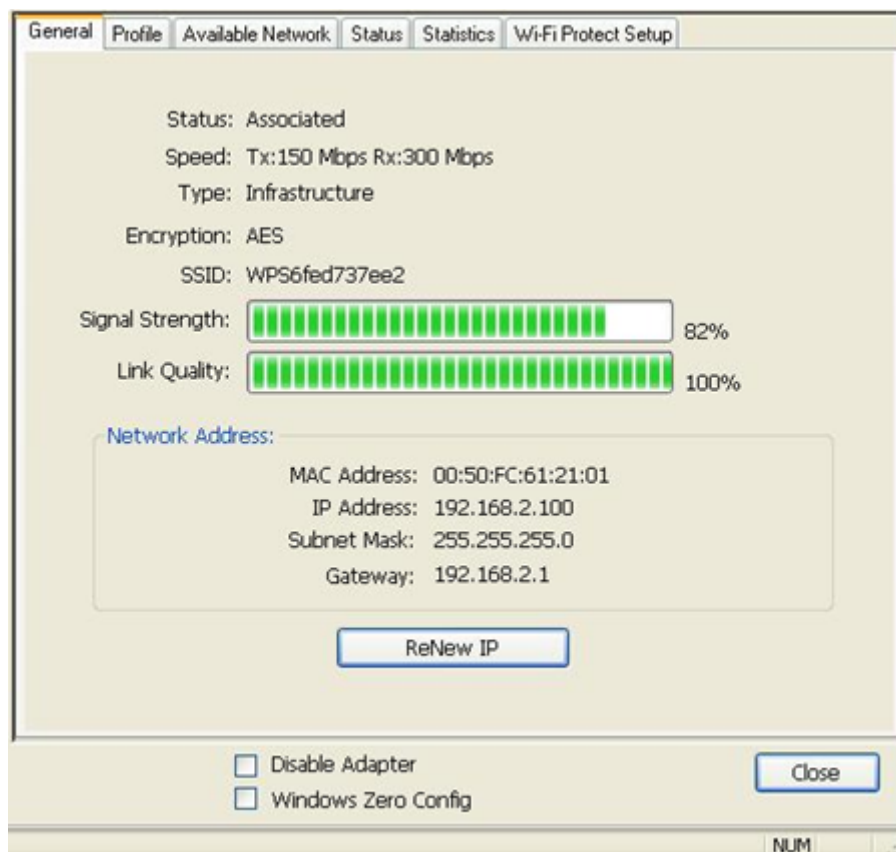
General | Profile | Available Network | Status | Statistics | Wi-Fi Protect Setup

Status: Associated
Speed: Tx:150 Mbps Rx:300 Mbps
Type: Infrastructure
Encryption: AES
SSID: WPS6fed737ee2
Signal Strength: 82%
Link Quality: 100%

Network Address:
MAC Address: 00:50:FC:61:21:01
IP Address: 192.168.2.100
Subnet Mask: 255.255.255.0
Gateway: 192.168.2.1

ReNew IP

Disable Adapter
Windows Zero Config

Close

NUM